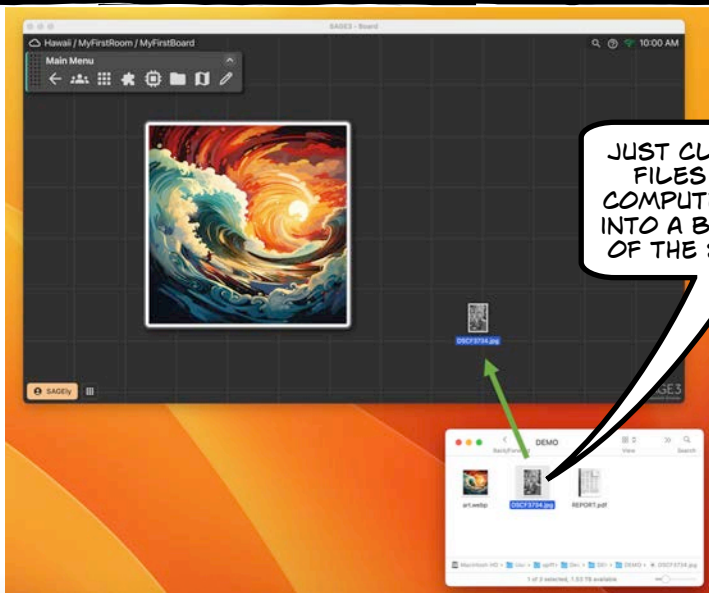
SAGE3 - Board

Hawaii / MyFirstRoom / MyFirstBoard

10:00 AM

Main Menu

JUST CL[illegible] FILES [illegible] COMPUT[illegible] INTO A B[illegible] OF THE S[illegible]

DSCF3734.jpg

SAGEly

SAGE3

DEMO

Back/Forward

View

Search

art.webp

DSCF3734.jpg

REPORT.pdf

Macintosh HD > Users > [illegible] > Dev > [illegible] > DEMO > DSCF3734.jpg

1 of 3 selected, 1.53 TB available